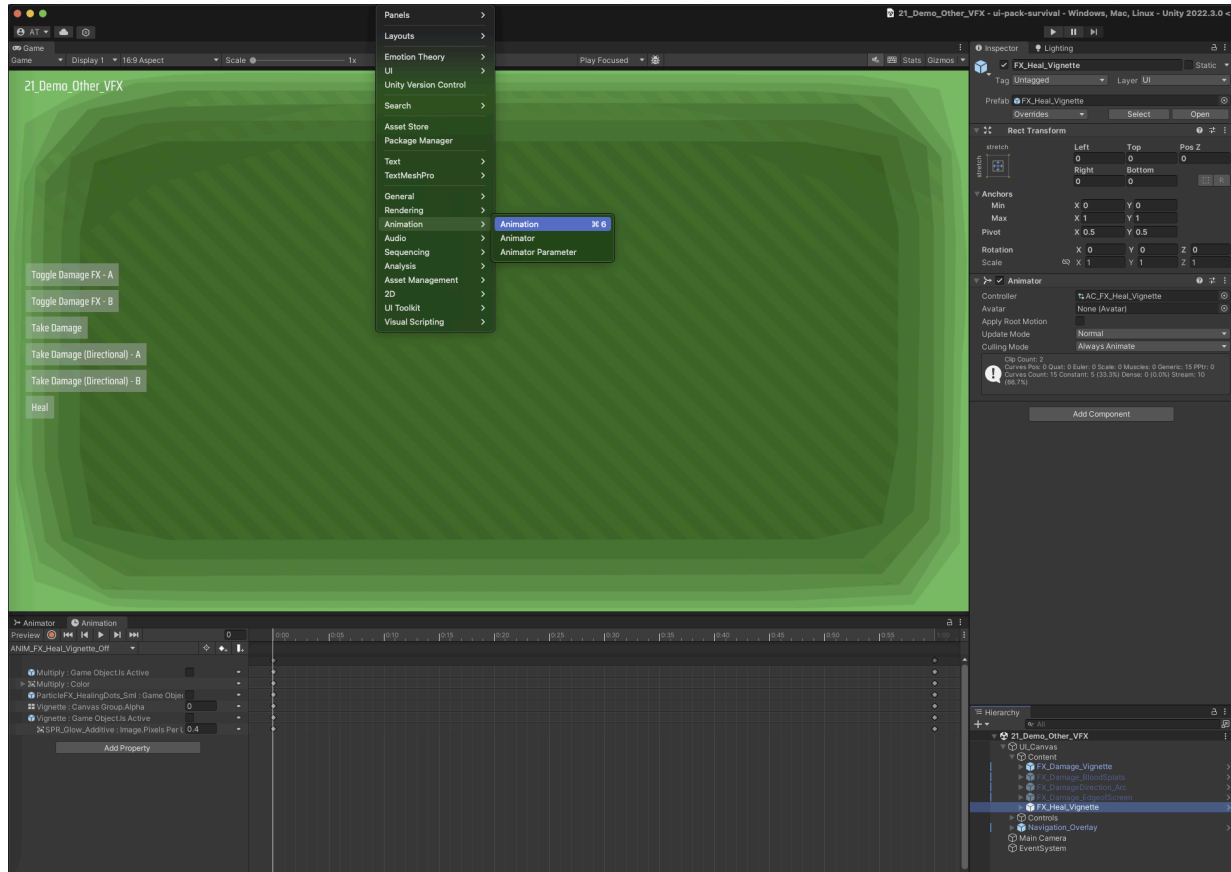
21_Demo_Other_VFX - ui-pack-survival - Windows, Mac, Linux - Unity 2022.3.0

AT

Game
Game Display 1 16:9 Aspect Scale 1x Play Focused Stats Gizmos

21_Demo_Other_VFX

Toggle Damage FX - A
Toggle Damage FX - B
Take Damage
Take Damage (Directional) - A
Take Damage (Directional) - B
Heal

Panels
Layouts
Emotion Theory
UI
Unity Version Control
Search
Asset Store
Package Manager
Text
TextMeshPro
General
Rendering
Animation
Audio
Sequencing
Analysis
Asset Management
2D
UI Toolkit
Visual Scripting

Animation ⌘6
Animator
Animator Parameter

Inspector Lighting
FX_Heal_Vignette Static
Tag Untagged Layer UI
Prefab FX_Heal_Vignette
Overrides Select Open
Rect Transform
stretch
Left Top Pos Z
0 0 0
Right Bottom
0 0
Anchors
Min X 0 Y 0
Max X 1 Y 1
Pivot X 0.5 Y 0.5
Rotation X 0 Y 0 Z 0
Scale X 1 Y 1 Z 1
Animator
Controller AC_FX_Heal_Vignette
Avatar None (Avatar)
Apply Root Motion
Update Mode Normal
Culling Mode Always Animate
Clip Count: 2
Curves Pos: 0 Quat: 0 Euler: 0 Scale: 0 Muscles: 0 Generic: 15 PPtr: 0
Curves Count: 15 Constant: 5 (33.3%) Dense: 0 (0.0%) Stream: 10 (66.7%)
Add Component

Animator Animation
Preview 0
ANIM_FX_Heal_Vignette_Off
0:00 0:05 0:10 0:15 0:20 0:25 0:30 0:35 0:40 0:45 0:50 0:55 1:00
Multiply : Game Object.Is Active
Multiply : Color
ParticleFX_HealingDots_Sml : Game Objec
Vignette : Canvas Group.Alpha 0
Vignette : Game Object.Is Active
SPR_Glow_Additive : Image.Pixels Per U 0.4
Add Property

Hierarchy
All
21_Demo_Other_VFX
UI_Canvas
Content
FX_Damage_Vignette
FX_Damage_BloodSplats
FX_DamageDirection_Arc
FX_Damage_EdgeofScreen
FX_Heal_Vignette
Controls
Navigation_Overlay
Main Camera
EventSystem